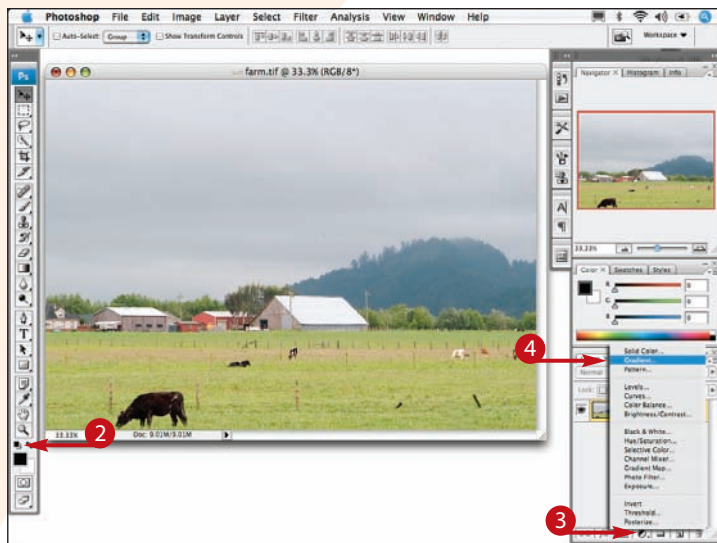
Photoshop File Edit Image Layer Select Filter Analysis View Window Help

Auto-Select: Group Show Transform Controls

Workspace

farm.tif @ 33.3% (RGB/8*)

Navigator Histogram Info

33.33%

Color Swatches Styles

R 0
G 0
B 0

Normal

Lock:

Solid Color...
Gradient...
Pattern...

Levels...
Curves...
Color Balance...
Brightness/Contrast...

Black & White...
Hue/Saturation...
Selective Color...
Channel Mixer...
Gradient Map...
Photo Filter...
Exposure...

Invert
Threshold...
Posterize...

33.33% Doc: 9.01M/9.01M

2

3

4